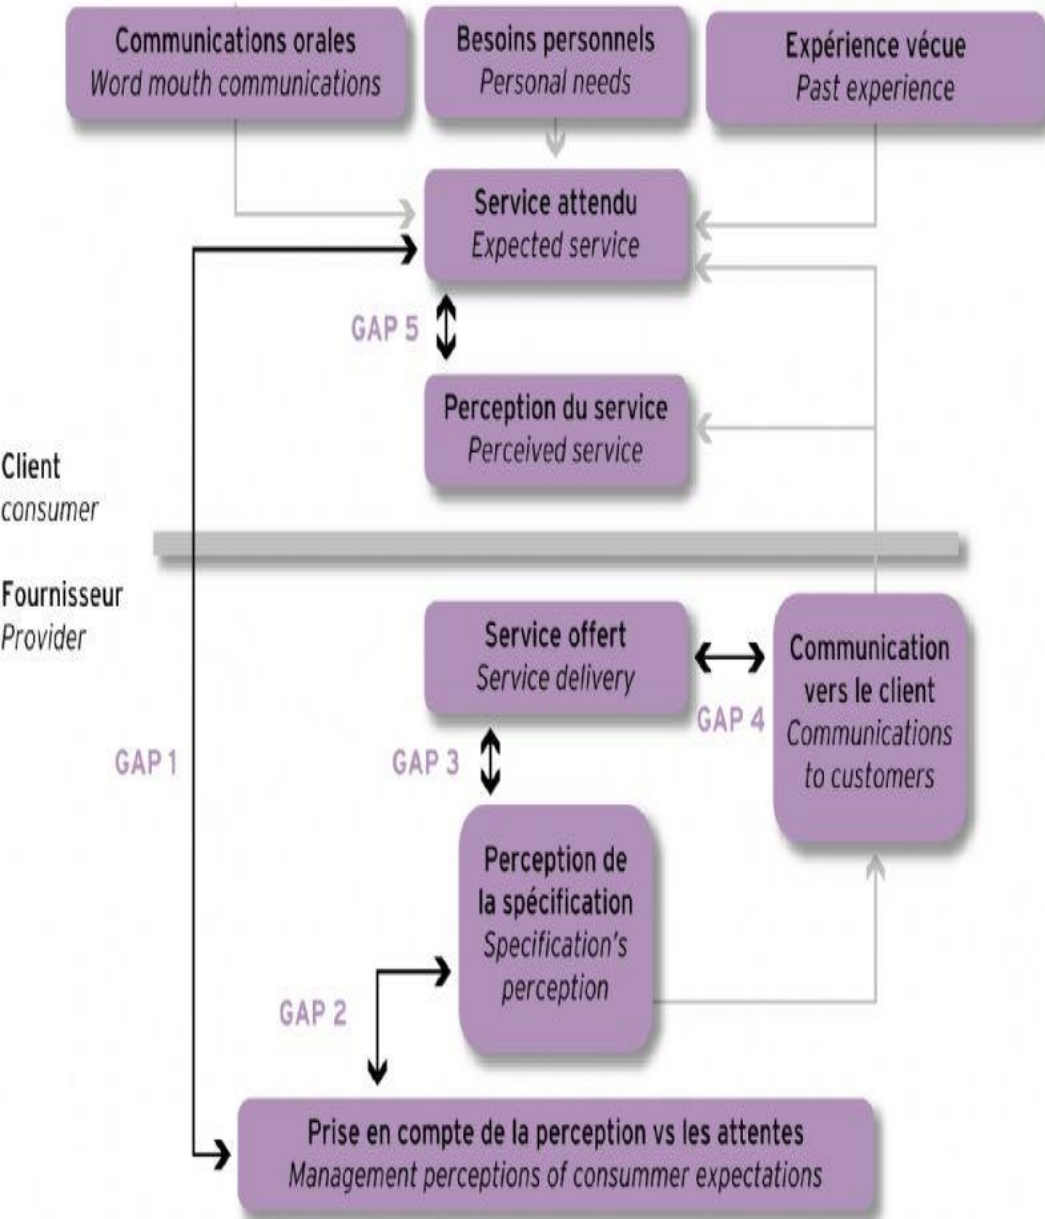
Communications orales
Word mouth communications

Besoins personnels
Personal needs

Expérience vécue
Past experience

Service attendu
Expected service

GAP 5

Perception du service
Perceived service

Client
consumer

Fournisseur
Provider

Service offert
Service delivery

Communication vers le client
Communications to customers

GAP 4

GAP 1

GAP 3

Perception de la spécification
Specification's perception

GAP 2

Prise en compte de la perception vs les attentes
Management perceptions of consummer expectations